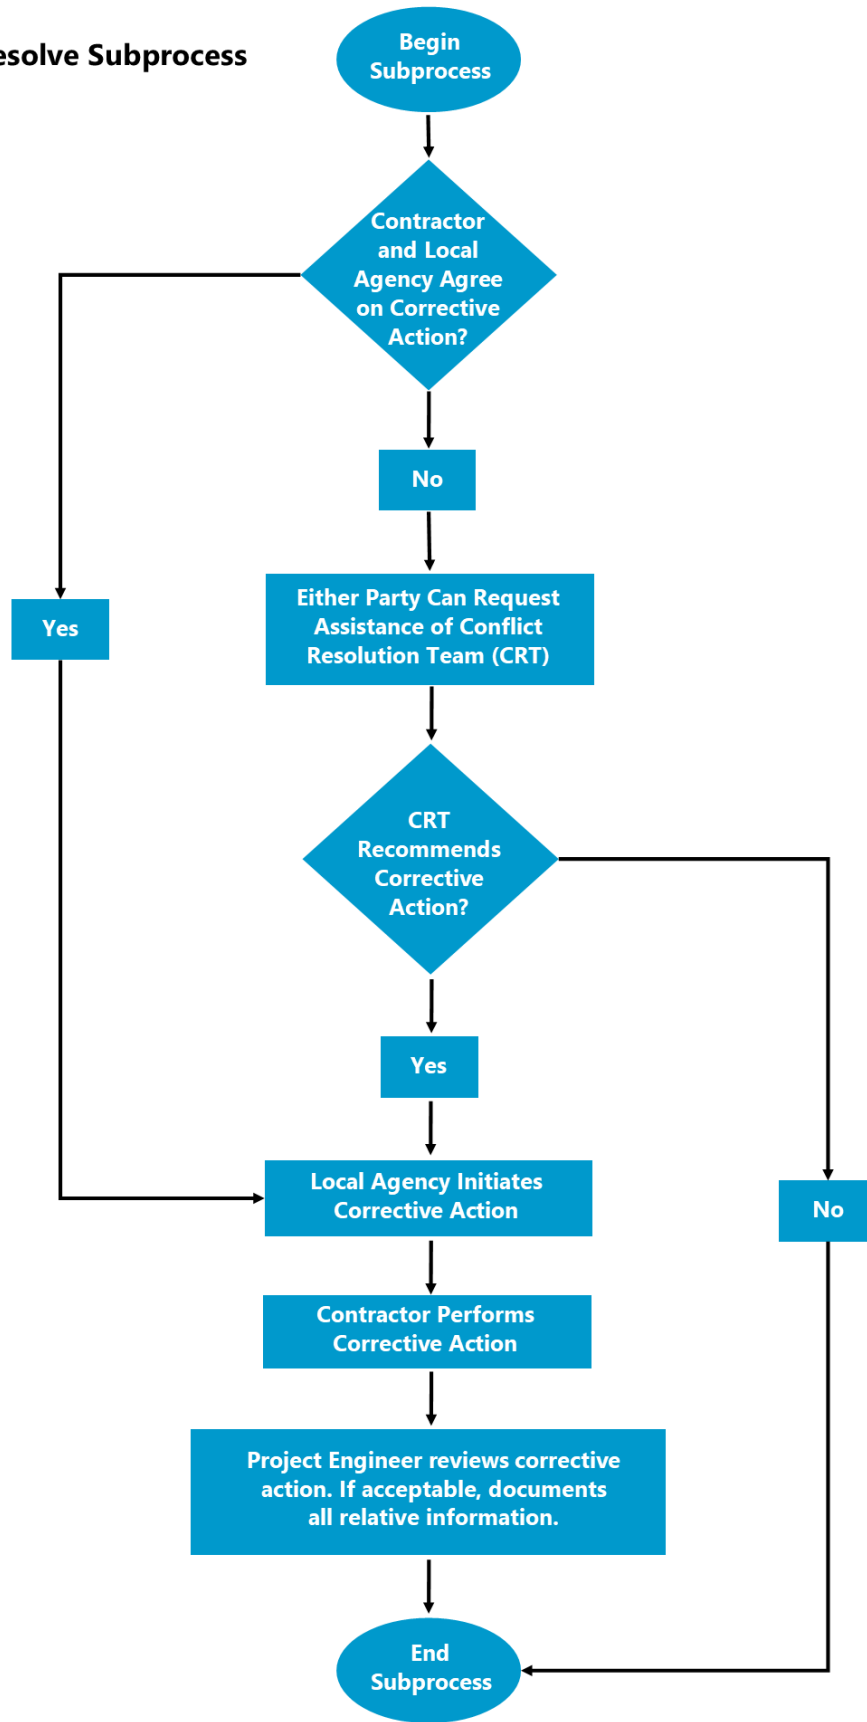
esolve Subprocess

Begin Subprocess

Contractor and Local Agency Agree on Corrective Action?

No

Yes

Either Party Can Request Assistance of Conflict Resolution Team (CRT)

CRT Recommends Corrective Action?

Yes

No

Local Agency Initiates Corrective Action

Contractor Performs Corrective Action

Project Engineer reviews corrective action. If acceptable, documents all relative information.

End Subprocess